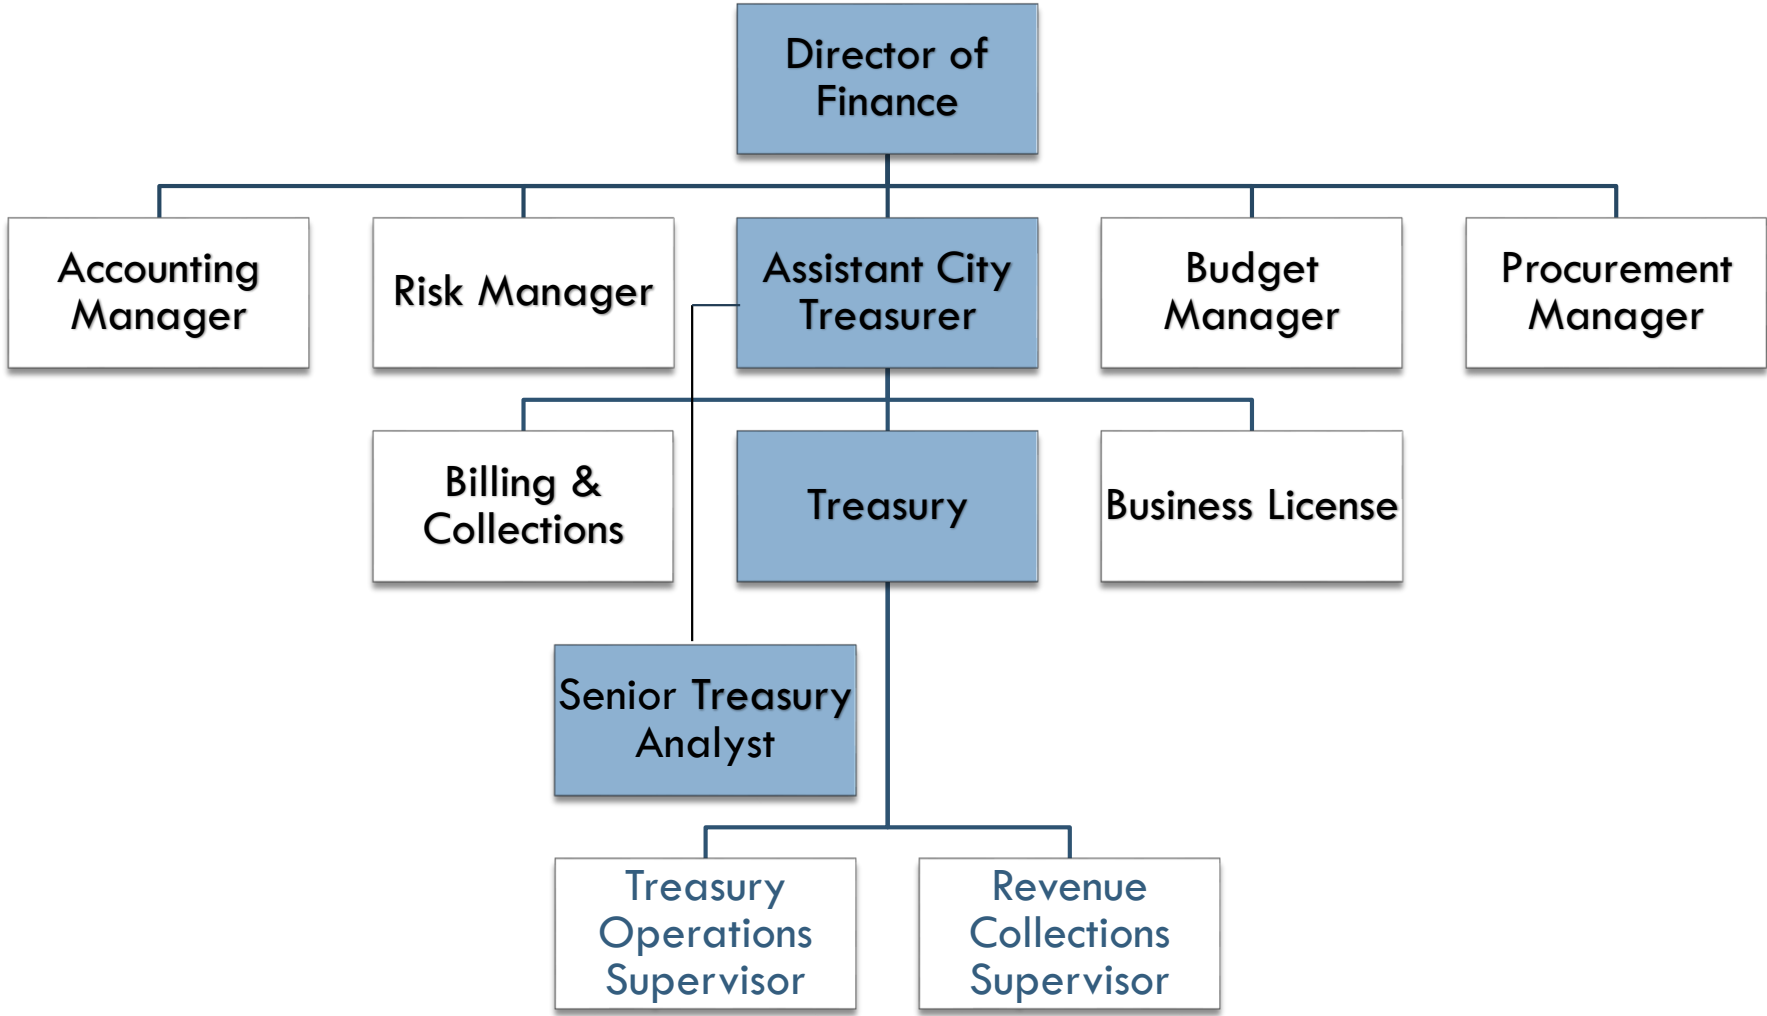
Director of Finance

Accounting Manager

Risk Manager

Assistant City Treasurer

Budget Manager

Procurement Manager

Billing & Collections

Treasury

Business License

Senior Treasury Analyst

Treasury Operations Supervisor

Revenue Collections Supervisor